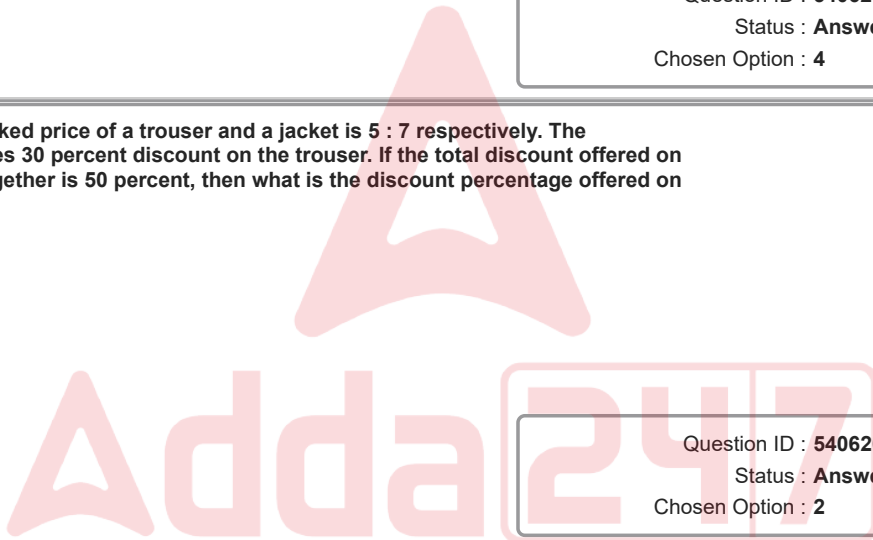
Question ID : 54062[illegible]
Status : Answe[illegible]
Chosen Option : 4

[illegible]ked price of a trouser and a jacket is 5 : 7 respectively. The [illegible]es 30 percent discount on the trouser. If the total discount offered on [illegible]gether is 50 percent, then what is the discount percentage offered on

Adda247

Question ID : 54062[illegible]
Status : Answe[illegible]
Chosen Option : 2